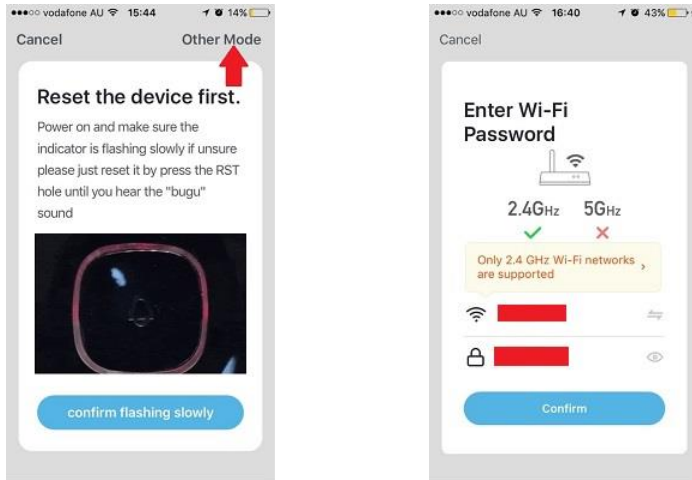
●●●○○ vodafone AU 15:44 14%

Cancel Other Mode

Reset the device first.

Power on and make sure the indicator is flashing slowly if unsure please just reset it by press the RST hole until you hear the "bugu" sound

confirm flashing slowly

●●●○○ vodafone AU 16:40 43%

Cancel

Enter Wi-Fi Password

2.4GHz 5GHz

Only 2.4 GHz Wi-Fi networks are supported

Confirm